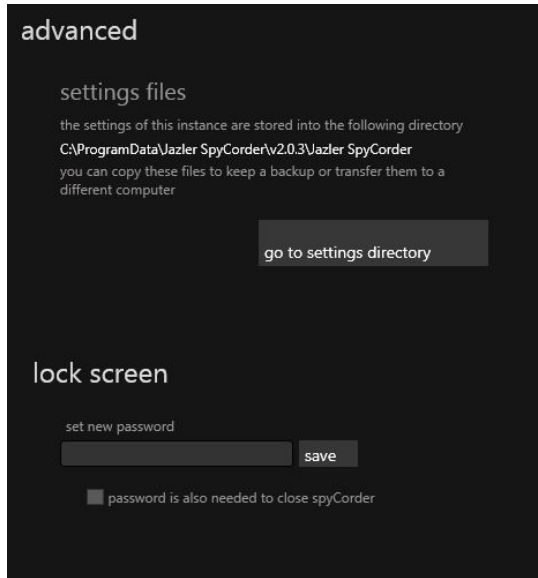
advanced

settings files

the settings of this instance are stored into the following directory

C:\ProgramData\Jazler SpyCorder\v2.0.3\Jazler SpyCorder

you can copy these files to keep a backup or transfer them to a different computer

go to settings directory

lock screen

set new password

save

password is also needed to close spyCorder